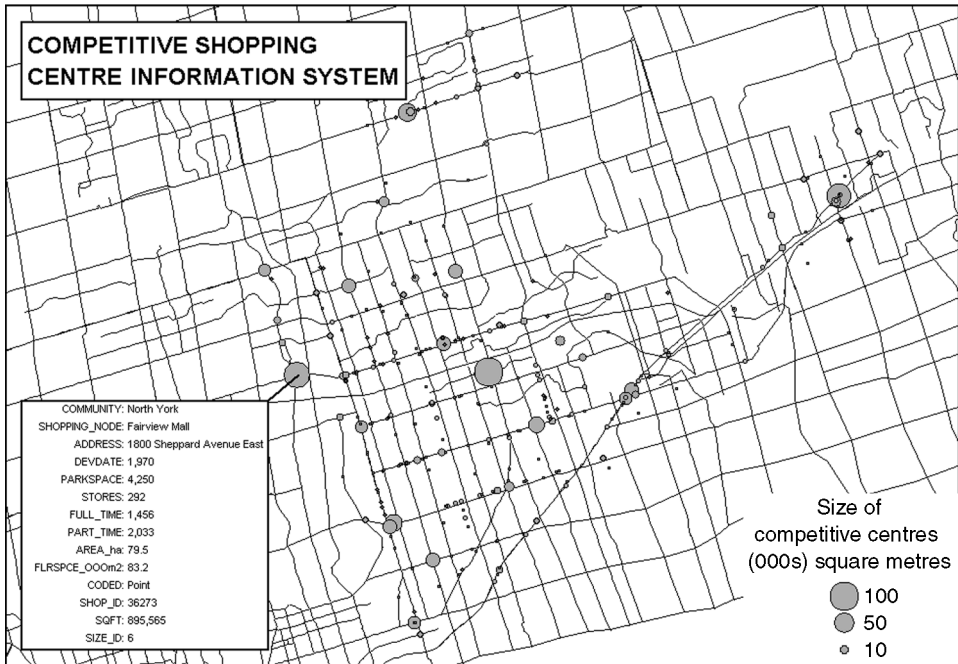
COMPETITIVE SHOPPING CENTRE INFORMATION SYSTEM

COMMUNITY: North York
SHOPPING_NODE: Fairview Mall
ADDRESS: 1800 Sheppard Avenue East
DEVDATE: 1,970
PARKSPACE: 4,250
STORES: 292
FULL_TIME: 1,456
PART_TIME: 2,033
AREA_ha: 79.5
FLRSPCE_OOOm2: 83.2
CODED: Point
SHOP_ID: 36273
SQFT: 895,565
SIZE_ID: 6

Size of competitive centres (000s) square metres
100
50
10